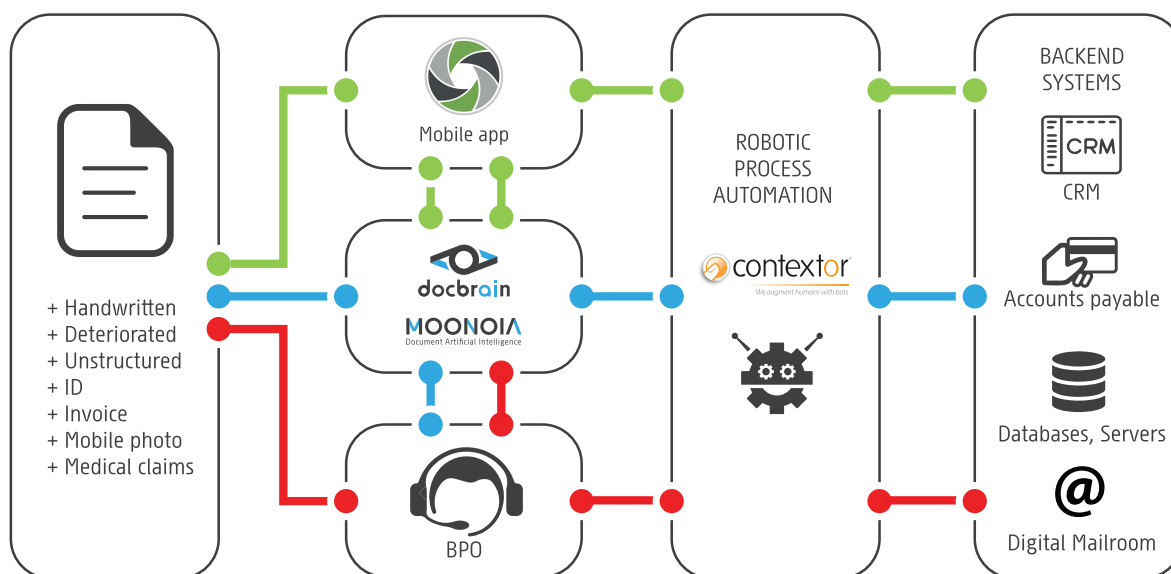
+ Handwritten
+ Deteriorated
+ Unstructured
+ ID
+ Invoice
+ Mobile photo
+ Medical claims

Mobile app

docbrain
MOONOIA
Document Artificial Intelligence

BPO

ROBOTIC
PROCESS
AUTOMATION

contextor
We augment humans with bots

BACKEND
SYSTEMS

CRM
CRM

Accounts payable

Databases, Servers

@
Digital Mailroom